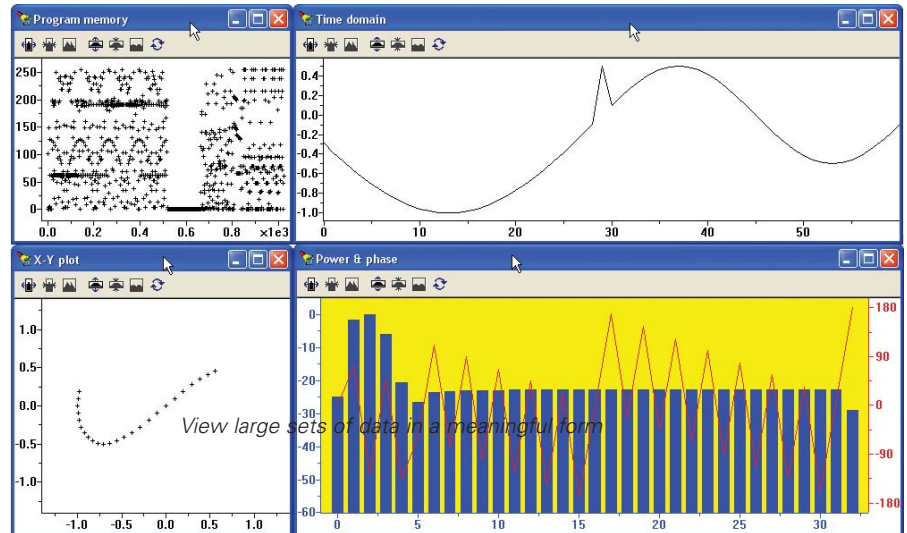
Program memory

250
200
150
100
50
0
0.0 0.2 0.4 0.6 0.8 ×1e3

Time domain

0.4
0.2
0.0
-0.2
-0.4
-0.6
-0.8
-1.0
0 10 20 30 40 50

X-Y plot

1.0
0.5
0.0
-0.5
-1.0
-1.0 -0.5 0.0 0.5 1.0

Power & phase

0
-10
-20
-30
-40
-50
-60
0 5 10 15 20 25 30

180
90
0
-90
-180

View large sets of data in a meaningful form